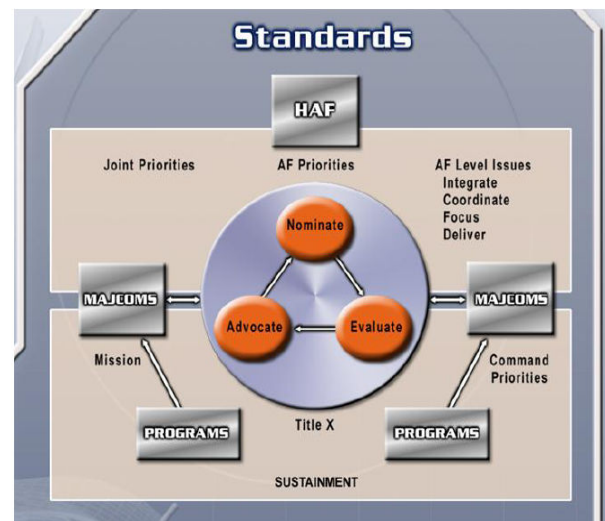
Standards

HAF

Joint Priorities

AF Priorities

AF Level Issues
Integrate
Coordinate
Focus
Deliver

Nominate

Advocate

Evaluate

MAJCOMS

MAJCOMS

Mission

Command Priorities

PROGRAMS

Title X

PROGRAMS

SUSTAINMENT